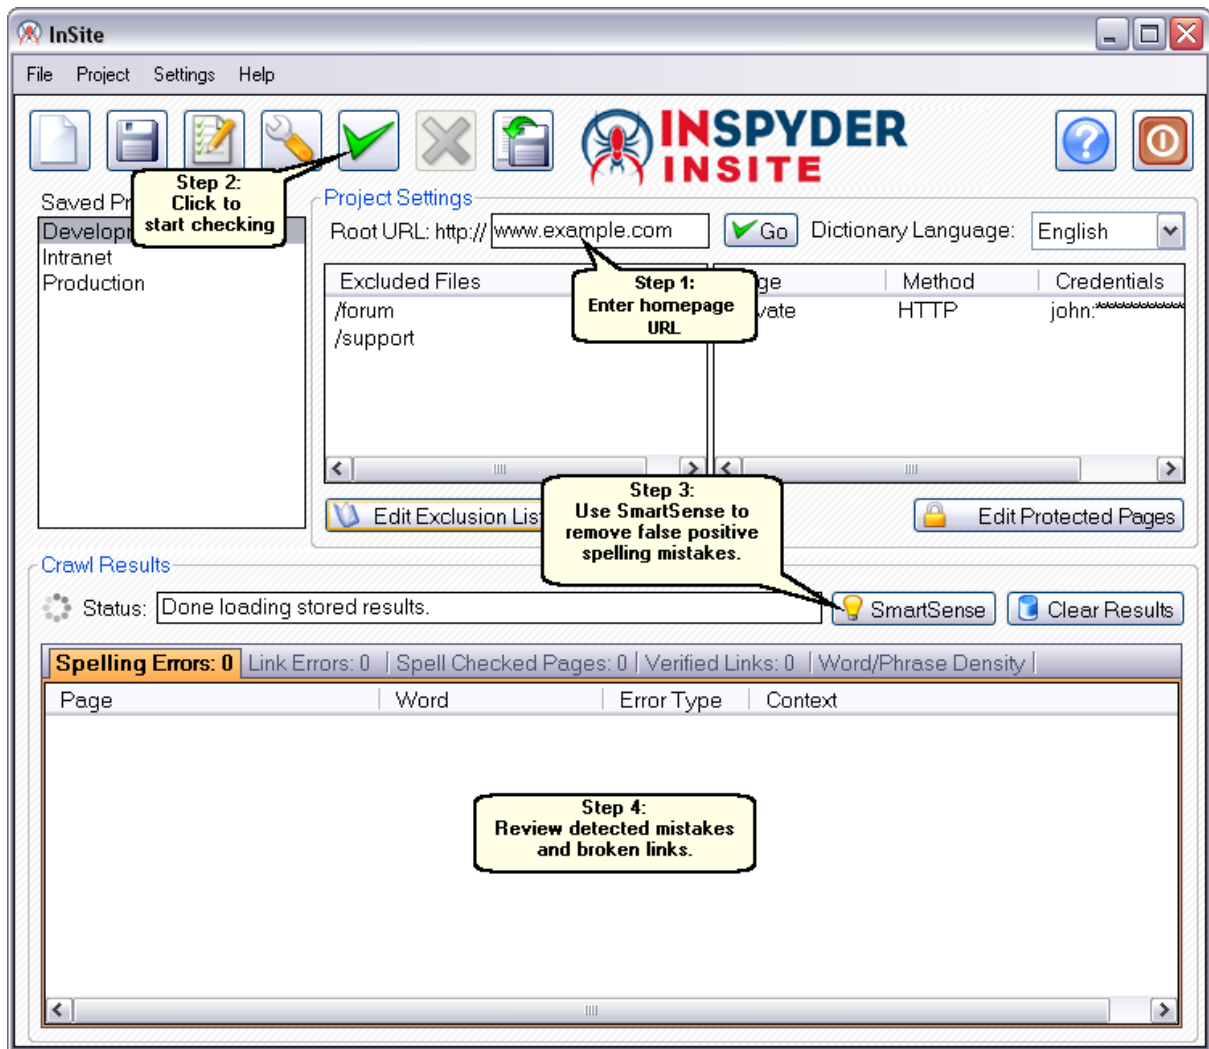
InSite

File Project Settings Help

INSPYDER INSITE

Step 2: Click to start checking

Saved Pr

Developr
Intranet
Production

Project Settings

Root URL: http:// www.example.com

Go

Dictionary Language: English

Step 1: Enter homepage URL

Excluded Files
/forum
/support

ge | Method | Credentials
vate | HTTP | john:**********

Edit Exclusion List

Step 3: Use SmartSense to remove false positive spelling mistakes.

Edit Protected Pages

Crawl Results

Status: Done loading stored results.

SmartSense

Clear Results

Spelling Errors: 0 | Link Errors: 0 | Spell Checked Pages: 0 | Verified Links: 0 | Word/Phrase Density

| Page | Word | Error Type | Context |
|---|---|---|---|

Step 4: Review detected mistakes and broken links.